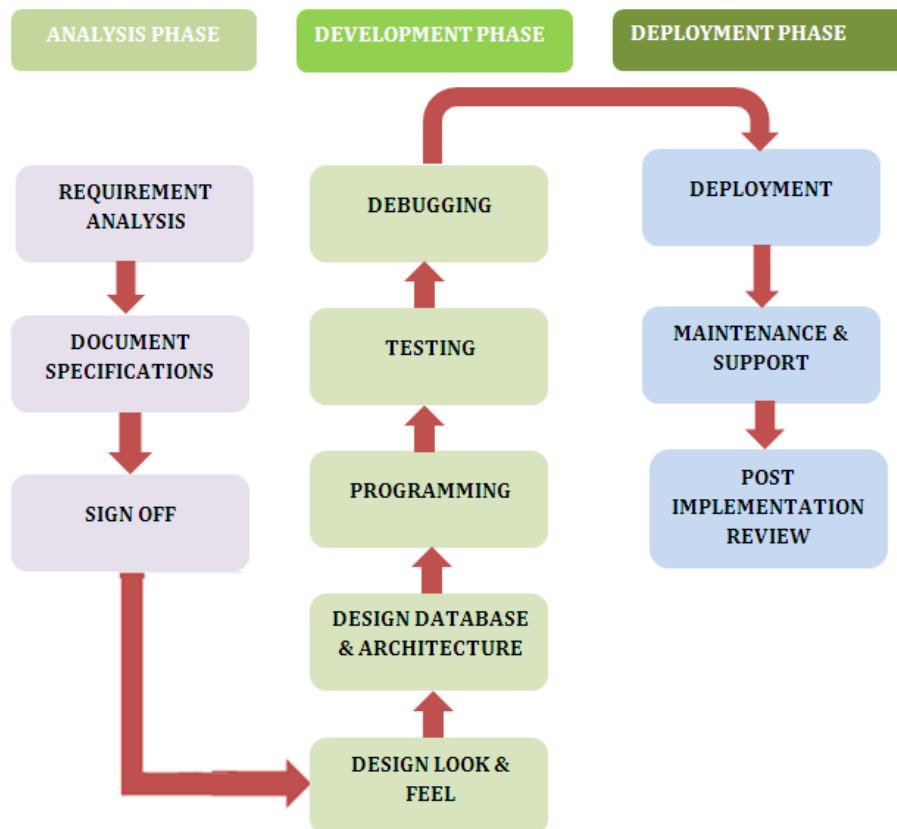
ANALYSIS PHASE

DEVELOPMENT PHASE

DEPLOYMENT PHASE

REQUIREMENT ANALYSIS

DOCUMENT SPECIFICATIONS

SIGN OFF

DESIGN LOOK & FEEL

DESIGN DATABASE & ARCHITECTURE

PROGRAMMING

TESTING

DEBUGGING

DEPLOYMENT

MAINTENANCE & SUPPORT

POST IMPLEMENTATION REVIEW